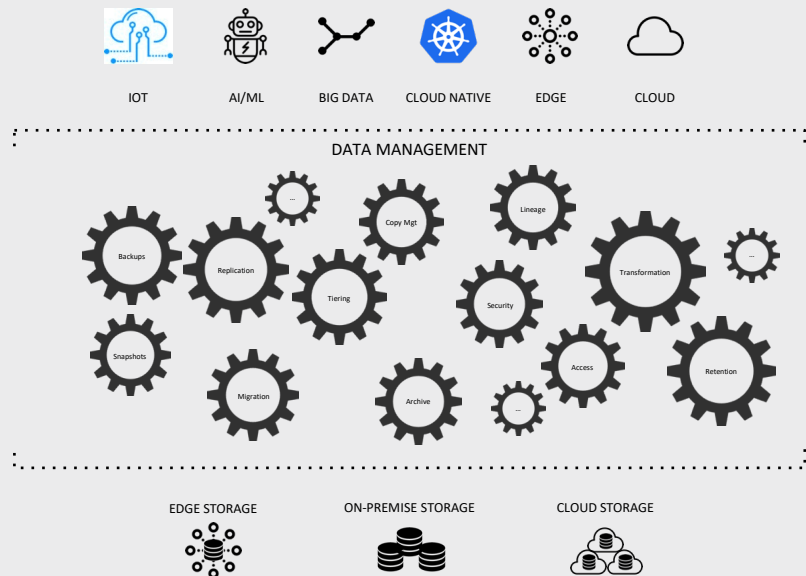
IOT AI/ML BIG DATA CLOUD NATIVE EDGE CLOUD

DATA MANAGEMENT

...
Copy Mgt
Lineage
Backups
Replication
Tiering
Transformation
...
Security
Snapshots
Access
Retention
Migration
Archive
...

EDGE STORAGE ON-PREMISE STORAGE CLOUD STORAGE